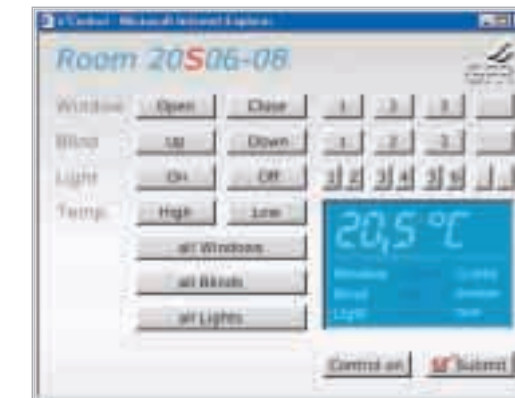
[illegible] - Microsoft Internet Explorer

Room 20S06-08

Window Open Close 1 2 3

Blind Up Down 1 2 3

Light On Off 1 2 3 4 5 6

Temp. High Low

all Windows

all Blinds

all Lights

20,5 °C

Window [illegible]
Blind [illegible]
Light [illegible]

Control on Submit